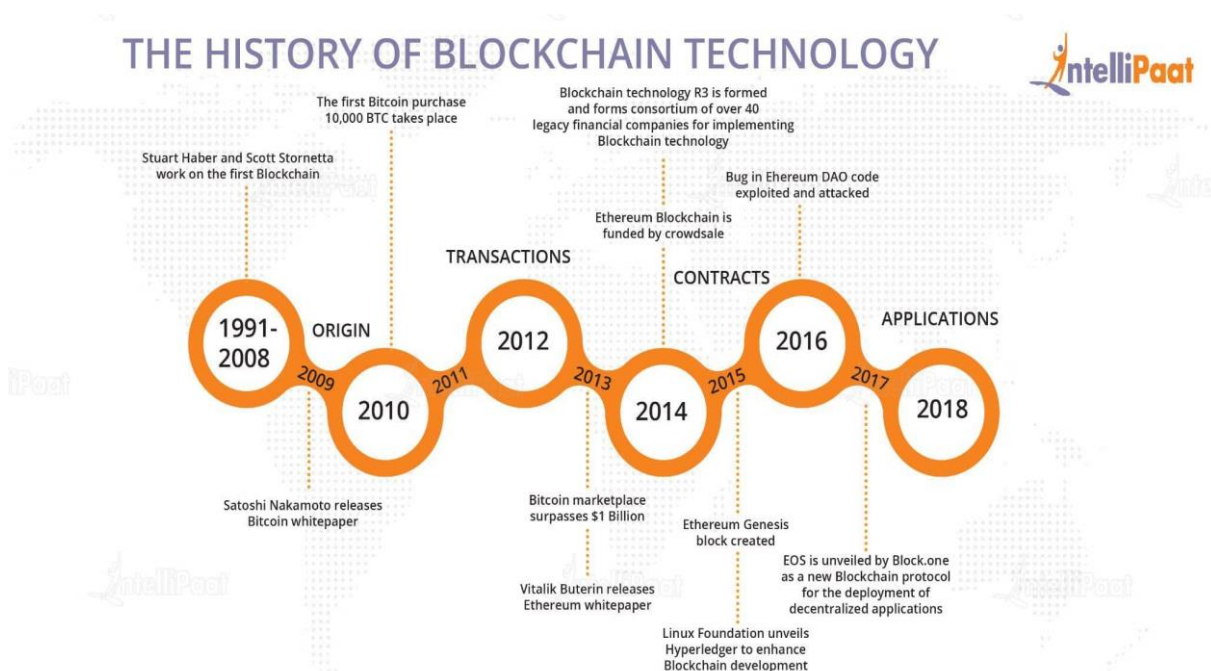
THE HISTORY OF BLOCKCHAIN TECHNOLOGY

IntelliPaat

The first Bitcoin purchase 10,000 BTC takes place

Blockchain technology R3 is formed and forms consortium of over 40 legacy financial companies for implementing Blockchain technology

Stuart Haber and Scott Stornetta work on the first Blockchain

Bug in Ehereum DAO code exploited and attacked

Ethereum Blockchain is funded by crowdsale

TRANSACTIONS

CONTRACTS

APPLICATIONS

ORIGIN

1991-2008

2009

2010

2011

2012

2013

2014

2015

2016

2017

2018

Satoshi Nakamoto releases Bitcoin whitepaper

Bitcoin marketplace surpasses $1 Billion

Ethereum Genesis block created

EOS is unveiled by Block.one as a new Blockchain protocol for the deployment of decentralized applications

Vitalik Buterin releases Ethereum whitepaper

Linux Foundation unveils Hyperledger to enhance Blockchain development